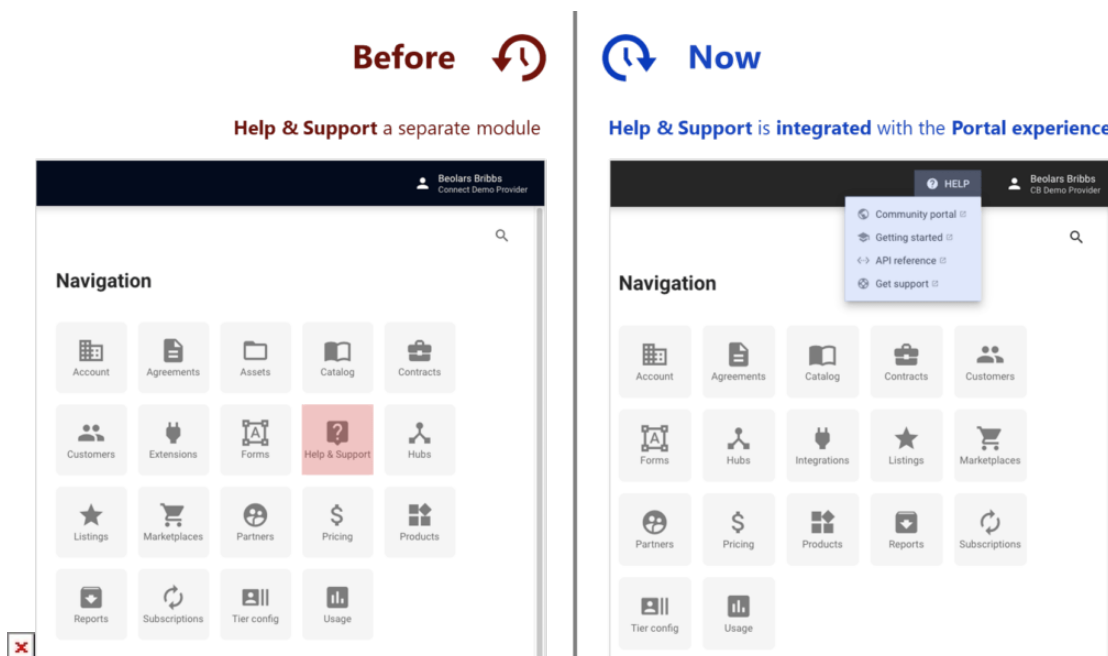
Before

Help & Support a separate module

Beolars Bribbs
Connect Demo Provider

Navigation

Account
Agreements
Assets
Catalog
Contracts
Customers
Extensions
Forms
Help & Support
Hubs
Listings
Marketplaces
Partners
Pricing
Products
Reports
Subscriptions
Tier config
Usage

Now

Help & Support is integrated with the Portal experience

HELP
Beolars Bribbs
CB Demo Provider

Community portal
Getting started
API reference
Get support

Navigation

Account
Agreements
Catalog
Contracts
Customers
Forms
Hubs
Integrations
Listings
Marketplaces
Partners
Pricing
Products
Reports
Subscriptions
Tier config
Usage